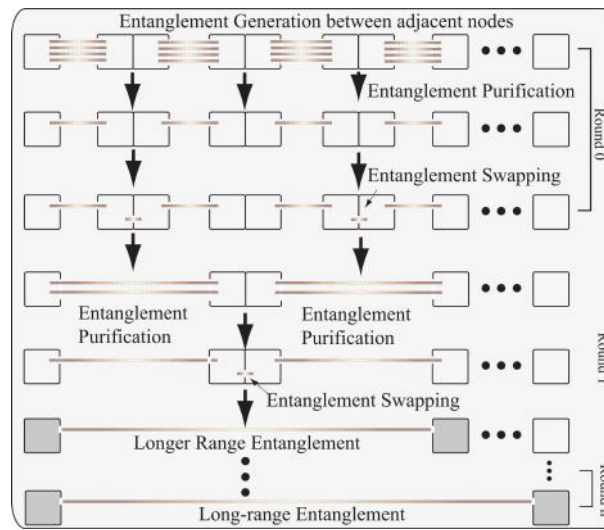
Entanglement Generation between adjacent nodes

Entanglement Purification

Round 0

Entanglement Swapping

Entanglement Purification

Entanglement Purification

Round 1

Entanglement Swapping

Longer Range Entanglement

Round n

Long-range Entanglement